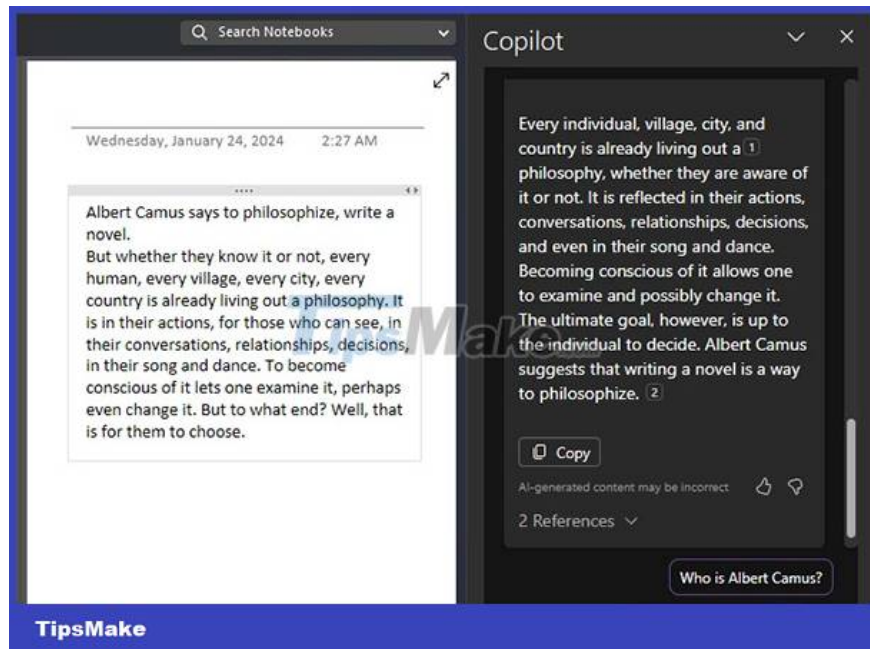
Search Notebooks

Wednesday, January 24, 2024 2:27 AM

Albert Camus says to philosophize, write a novel.
But whether they know it or not, every human, every village, every city, every country is already living out a philosophy. It is in their actions, for those who can see, in their conversations, relationships, decisions, in their song and dance. To become conscious of it lets one examine it, perhaps even change it. But to what end? Well, that is for them to choose.

Copilot

Every individual, village, city, and country is already living out a 1 philosophy, whether they are aware of it or not. It is reflected in their actions, conversations, relationships, decisions, and even in their song and dance. Becoming conscious of it allows one to examine and possibly change it. The ultimate goal, however, is up to the individual to decide. Albert Camus suggests that writing a novel is a way to philosophize. 2

Copy

AI-generated content may be incorrect

2 References

Who is Albert Camus?

TipsMake